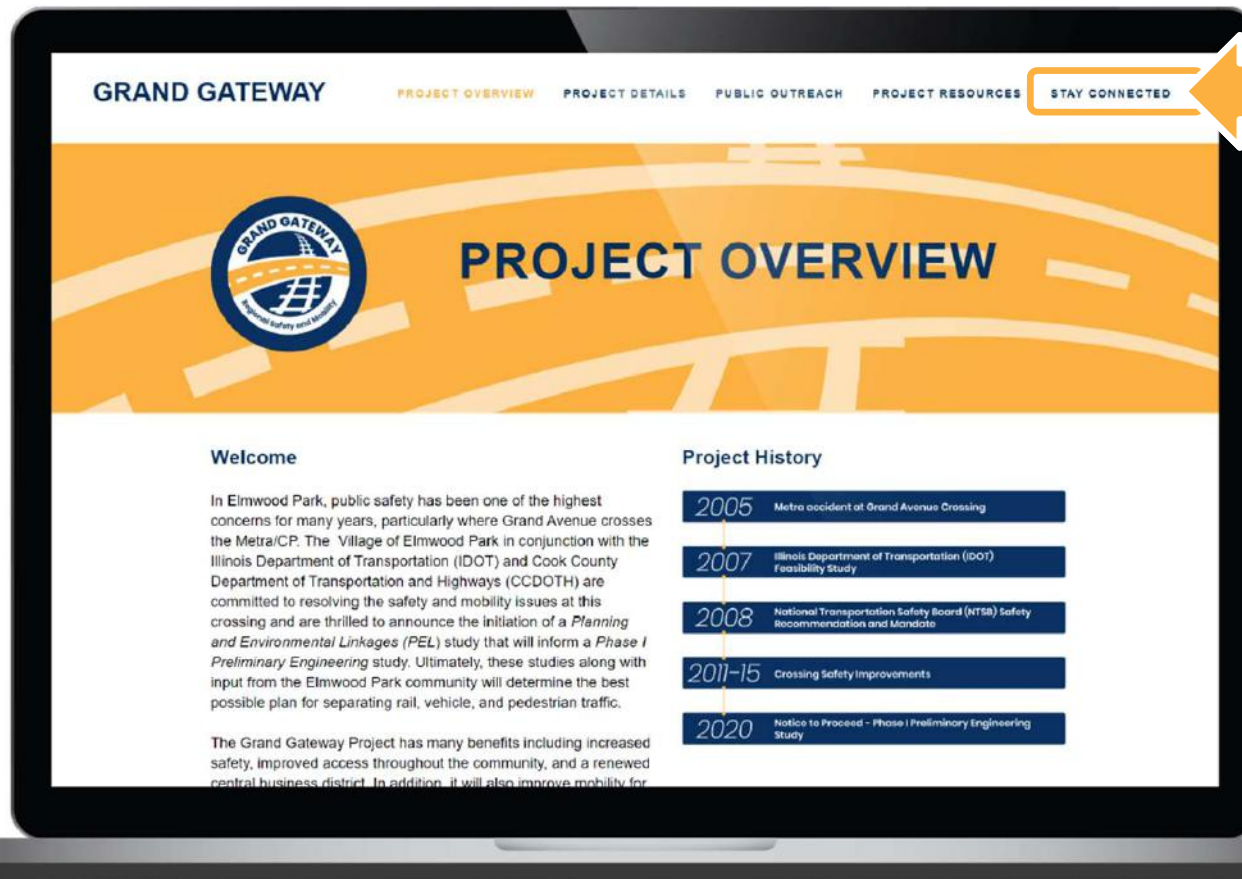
GRAND GATEWAY

PROJECT OVERVIEW PROJECT DETAILS PUBLIC OUTREACH PROJECT RESOURCES STAY CONNECTED

GRAND GATEWAY
Regional Safety and Mobility

PROJECT OVERVIEW

Welcome

In Elmwood Park, public safety has been one of the highest concerns for many years, particularly where Grand Avenue crosses the Metra/CP. The Village of Elmwood Park in conjunction with the Illinois Department of Transportation (IDOT) and Cook County Department of Transportation and Highways (CCDOTH) are committed to resolving the safety and mobility issues at this crossing and are thrilled to announce the initiation of a *Planning and Environmental Linkages (PEL)* study that will inform a *Phase I Preliminary Engineering* study. Ultimately, these studies along with input from the Elmwood Park community will determine the best possible plan for separating rail, vehicle, and pedestrian traffic.

The Grand Gateway Project has many benefits including increased safety, improved access throughout the community, and a renewed central business district. In addition, it will also improve mobility for

Project History

2005 Metra accident at Grand Avenue Crossing

2007 Illinois Department of Transportation (IDOT) Feasibility Study

2008 National Transportation Safety Board (NTSB) Safety Recommendation and Mandate

2011-15 Crossing Safety Improvements

2020 Notice to Proceed - Phase I Preliminary Engineering Study